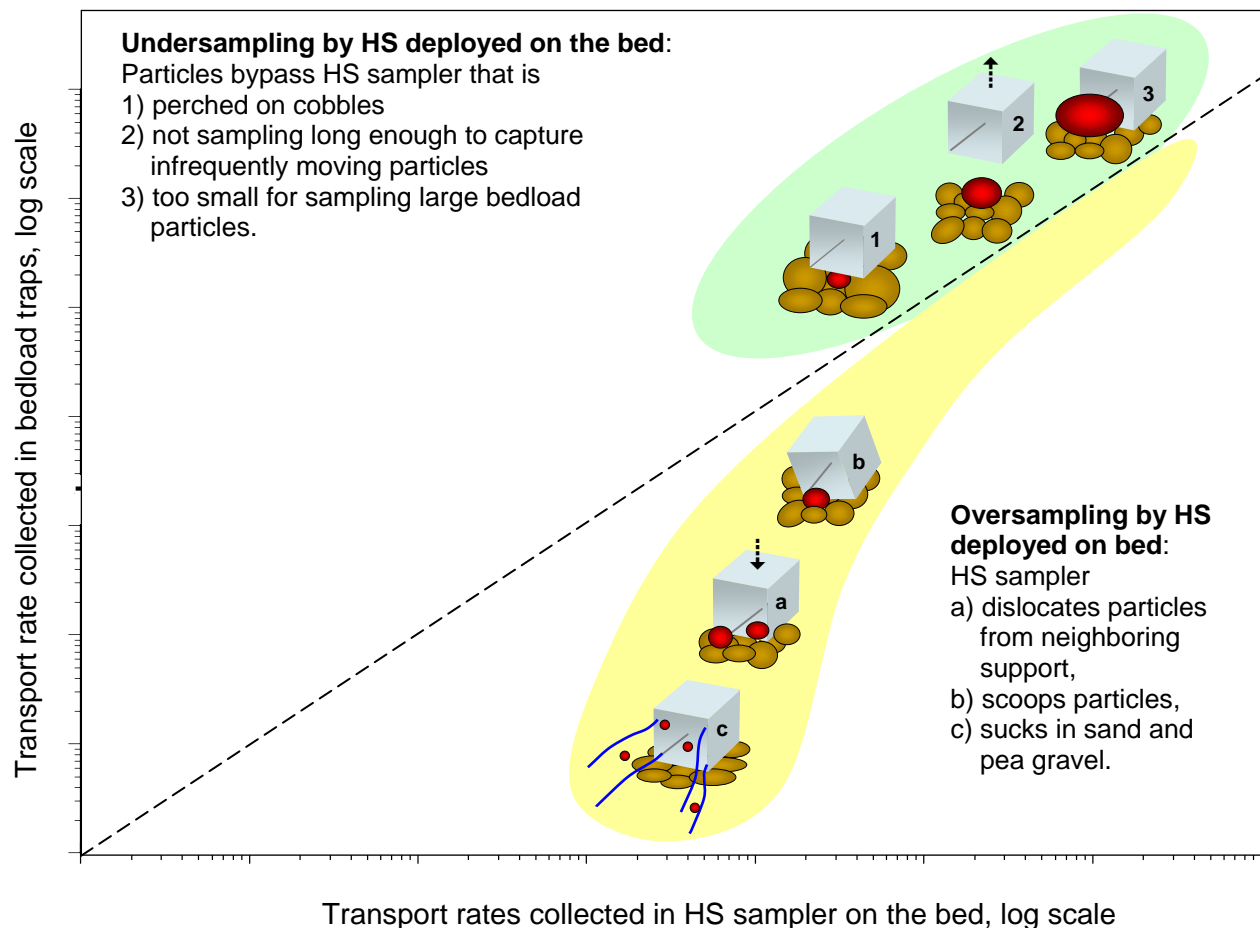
**Undersampling by HS deployed on the bed**:
Particles bypass HS sampler that is
1) perched on cobbles
2) not sampling long enough to capture infrequently moving particles
3) too small for sampling large bedload particles.

3

2

1

b

a

c

**Oversampling by HS deployed on bed**:
HS sampler
a) dislocates particles from neighboring support,
b) scoops particles,
c) sucks in sand and pea gravel.

Transport rate collected in bedload traps, log scale

Transport rates collected in HS sampler on the bed, log scale